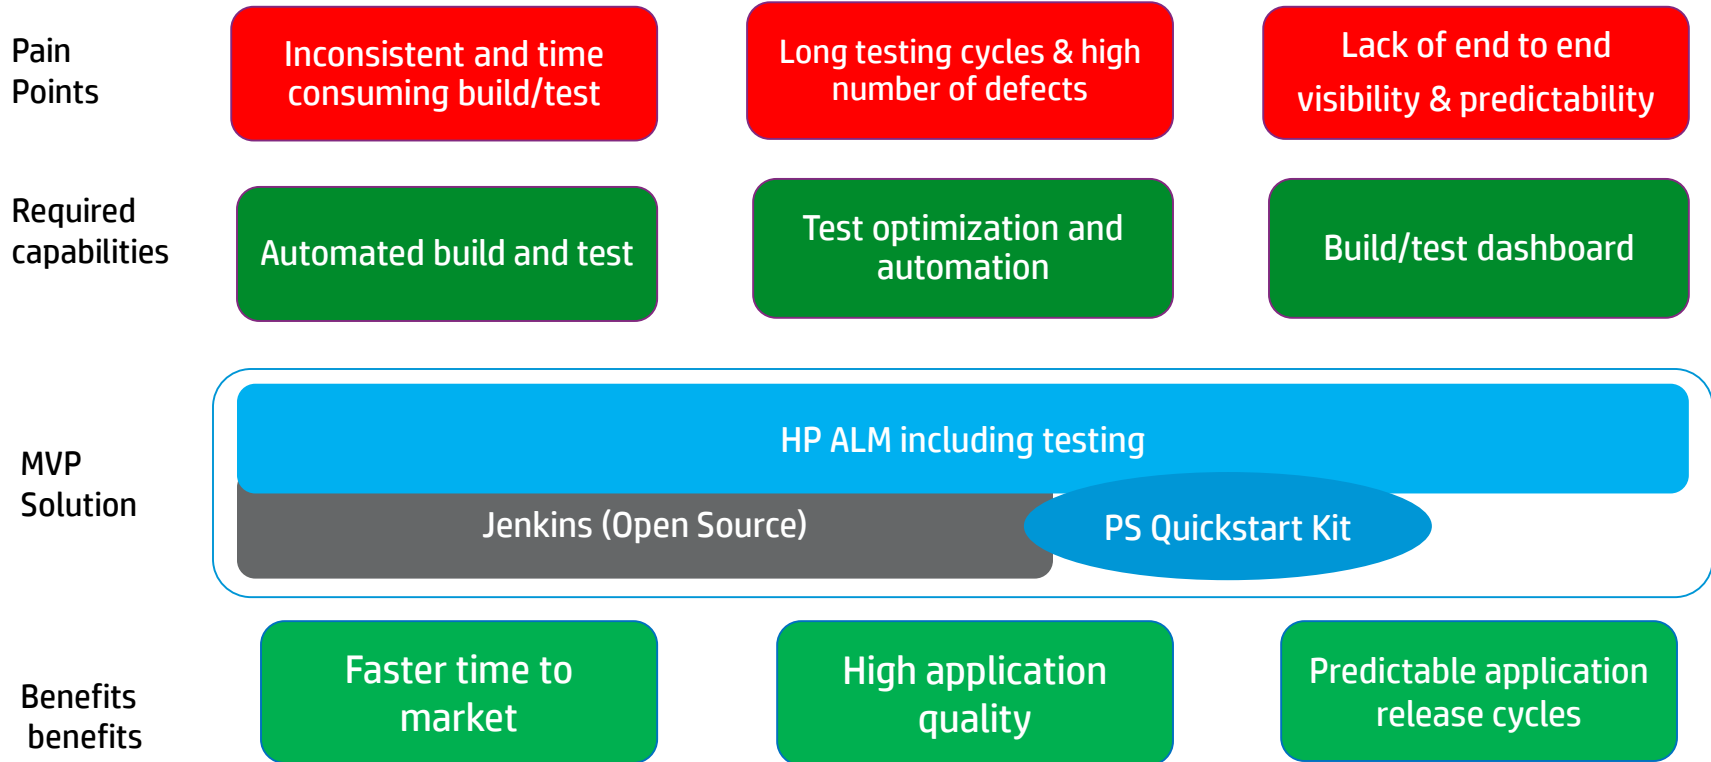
Pain Points

Inconsistent and time consuming build/test

Long testing cycles & high number of defects

Lack of end to end visibility & predictability

Required capabilities

Automated build and test

Test optimization and automation

Build/test dashboard

MVP Solution

HP ALM including testing

Jenkins (Open Source)

PS Quickstart Kit

Benefits benefits

Faster time to market

High application quality

Predictable application release cycles